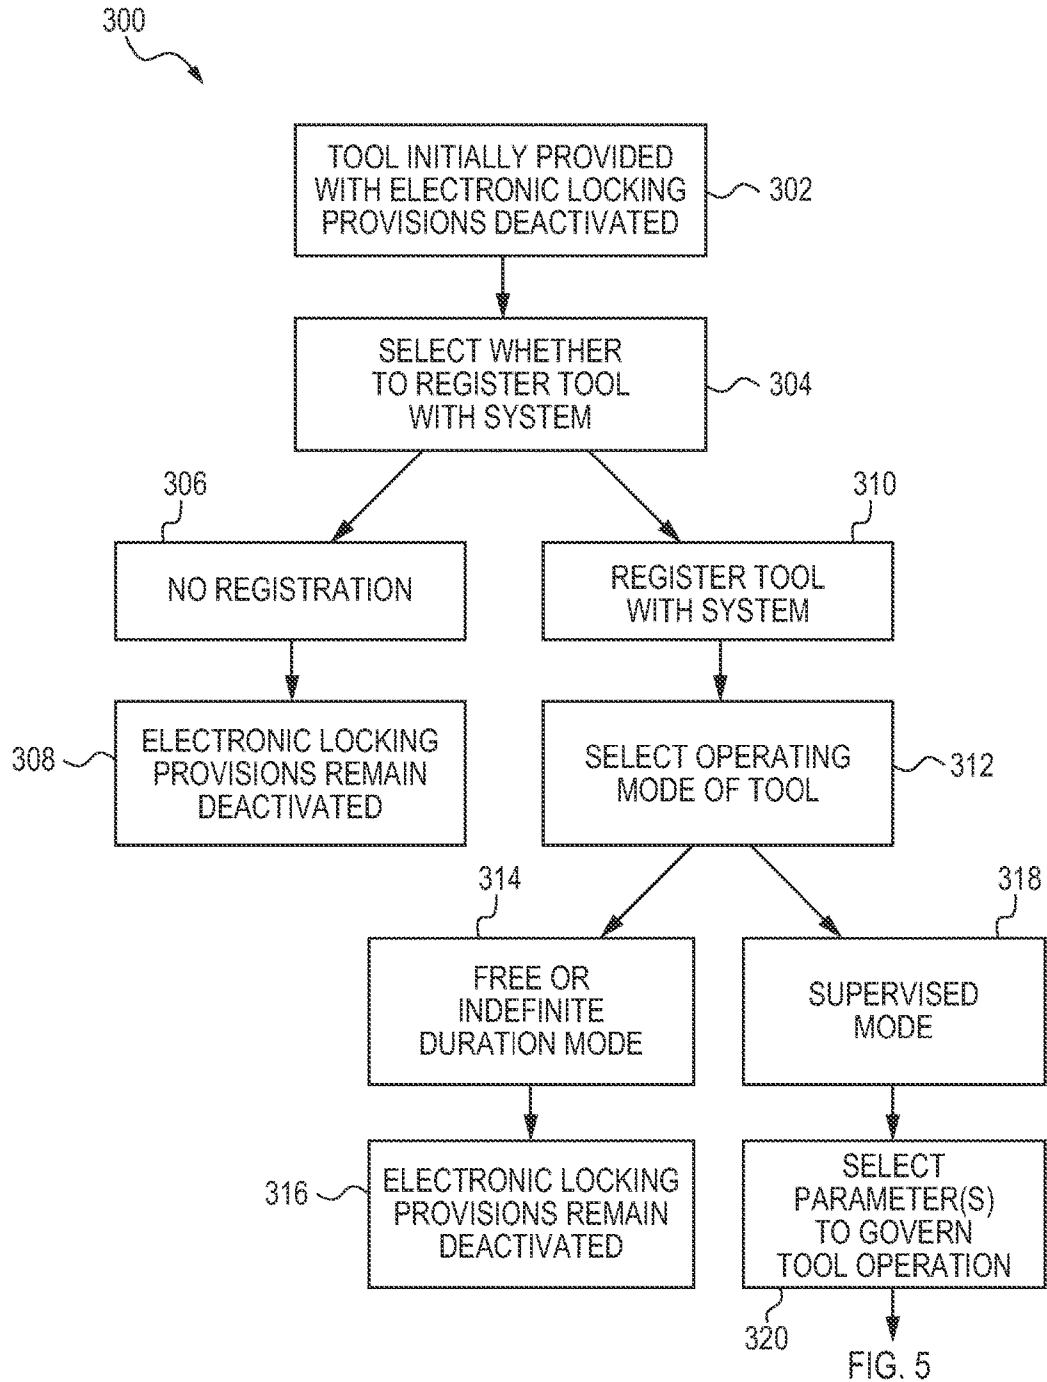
300

TOOL INITIALLY PROVIDED WITH ELECTRONIC LOCKING PROVISIONS DEACTIVATED

302

SELECT WHETHER TO REGISTER TOOL WITH SYSTEM

304

306

NO REGISTRATION

310

REGISTER TOOL WITH SYSTEM

308

ELECTRONIC LOCKING PROVISIONS REMAIN DEACTIVATED

SELECT OPERATING MODE OF TOOL

312

314

FREE OR INDEFINITE DURATION MODE

318

SUPERVISED MODE

316

ELECTRONIC LOCKING PROVISIONS REMAIN DEACTIVATED

SELECT PARAMETER(S) TO GOVERN TOOL OPERATION

320

FIG. 5